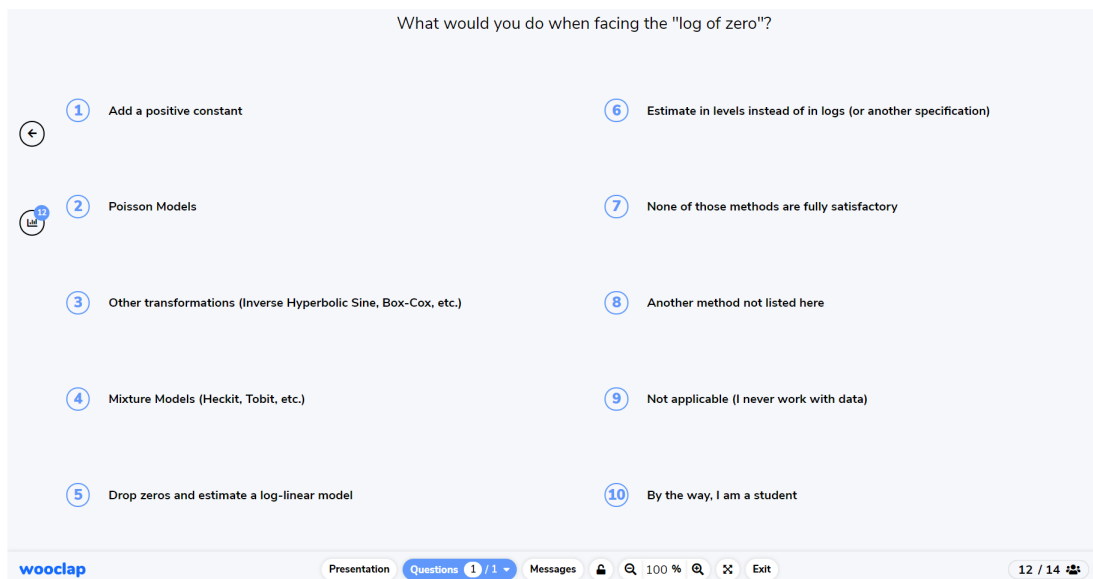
What would you do when facing the "log of zero"?

12

1 Add a positive constant

2 Poisson Models

3 Other transformations (Inverse Hyperbolic Sine, Box-Cox, etc.)

4 Mixture Models (Heckit, Tobit, etc.)

5 Drop zeros and estimate a log-linear model

6 Estimate in levels instead of in logs (or another specification)

7 None of those methods are fully satisfactory

8 Another method not listed here

9 Not applicable (I never work with data)

10 By the way, I am a student

wooclap Presentation Questions 1 / 1 Messages 100 % Exit 12 / 14